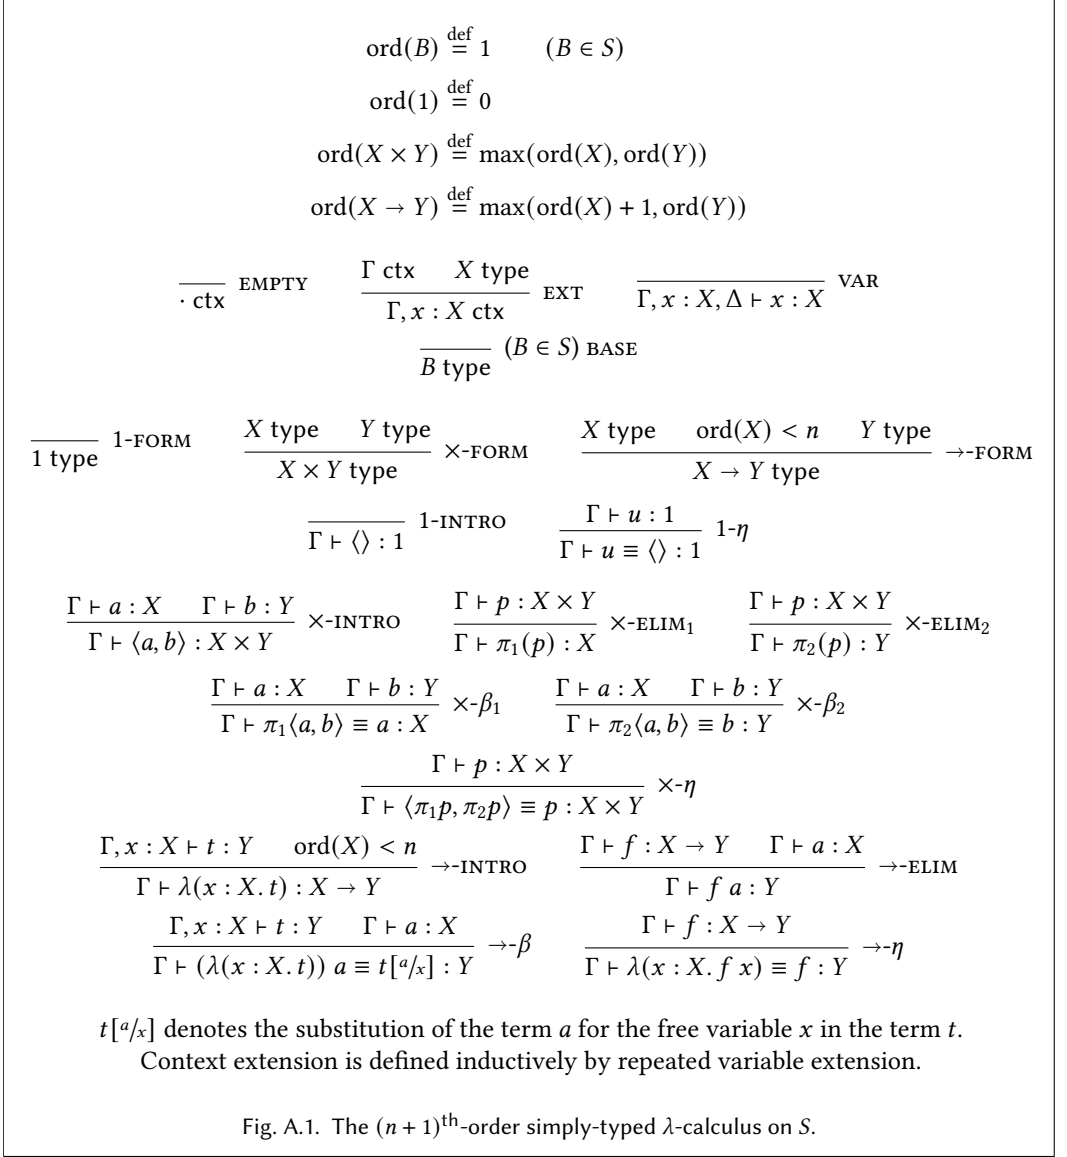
$\mathrm{ord}(B) \stackrel{\mathrm{def}}{=} 1 \qquad (B \in S)$

$\mathrm{ord}(1) \stackrel{\mathrm{def}}{=} 0$

$\mathrm{ord}(X \times Y) \stackrel{\mathrm{def}}{=} \max(\mathrm{ord}(X), \mathrm{ord}(Y))$

$\mathrm{ord}(X \to Y) \stackrel{\mathrm{def}}{=} \max(\mathrm{ord}(X) + 1, \mathrm{ord}(Y))$

$\frac{}{\cdot \text{ ctx}}$ EMPTY $\quad \frac{\Gamma \text{ ctx} \quad X \text{ type}}{\Gamma, x : X \text{ ctx}}$ EXT $\quad \frac{}{\Gamma, x : X, \Delta \vdash x : X}$ VAR

$\frac{}{B \text{ type}}$ $(B \in S)$ BASE

$\frac{}{1 \text{ type}}$ 1-FORM $\quad \frac{X \text{ type} \quad Y \text{ type}}{X \times Y \text{ type}}$ $\times$-FORM $\quad \frac{X \text{ type} \quad \mathrm{ord}(X) < n \quad Y \text{ type}}{X \to Y \text{ type}}$ $\to$-FORM

$\frac{}{\Gamma \vdash \langle\rangle : 1}$ 1-INTRO $\quad \frac{\Gamma \vdash u : 1}{\Gamma \vdash u \equiv \langle\rangle : 1}$ 1-$\eta$

$\frac{\Gamma \vdash a : X \quad \Gamma \vdash b : Y}{\Gamma \vdash \langle a, b\rangle : X \times Y}$ $\times$-INTRO $\quad \frac{\Gamma \vdash p : X \times Y}{\Gamma \vdash \pi_1(p) : X}$ $\times$-ELIM$_1$ $\quad \frac{\Gamma \vdash p : X \times Y}{\Gamma \vdash \pi_2(p) : Y}$ $\times$-ELIM$_2$

$\frac{\Gamma \vdash a : X \quad \Gamma \vdash b : Y}{\Gamma \vdash \pi_1\langle a, b\rangle \equiv a : X}$ $\times$-$\beta_1$ $\quad \frac{\Gamma \vdash a : X \quad \Gamma \vdash b : Y}{\Gamma \vdash \pi_2\langle a, b\rangle \equiv b : Y}$ $\times$-$\beta_2$

$\frac{\Gamma \vdash p : X \times Y}{\Gamma \vdash \langle \pi_1 p, \pi_2 p\rangle \equiv p : X \times Y}$ $\times$-$\eta$

$\frac{\Gamma, x : X \vdash t : Y \quad \mathrm{ord}(X) < n}{\Gamma \vdash \lambda(x : X.\, t) : X \to Y}$ $\to$-INTRO $\quad \frac{\Gamma \vdash f : X \to Y \quad \Gamma \vdash a : X}{\Gamma \vdash f\ a : Y}$ $\to$-ELIM

$\frac{\Gamma, x : X \vdash t : Y \quad \Gamma \vdash a : X}{\Gamma \vdash (\lambda(x : X.\, t))\ a \equiv t[a/x] : Y}$ $\to$-$\beta$ $\quad \frac{\Gamma \vdash f : X \to Y}{\Gamma \vdash \lambda(x : X.\, f\ x) \equiv f : Y}$ $\to$-$\eta$

$t[a/x]$ denotes the substitution of the term $a$ for the free variable $x$ in the term $t$. Context extension is defined inductively by repeated variable extension.

Fig. A.1. The $(n+1)^{\text{th}}$-order simply-typed $\lambda$-calculus on $S$.